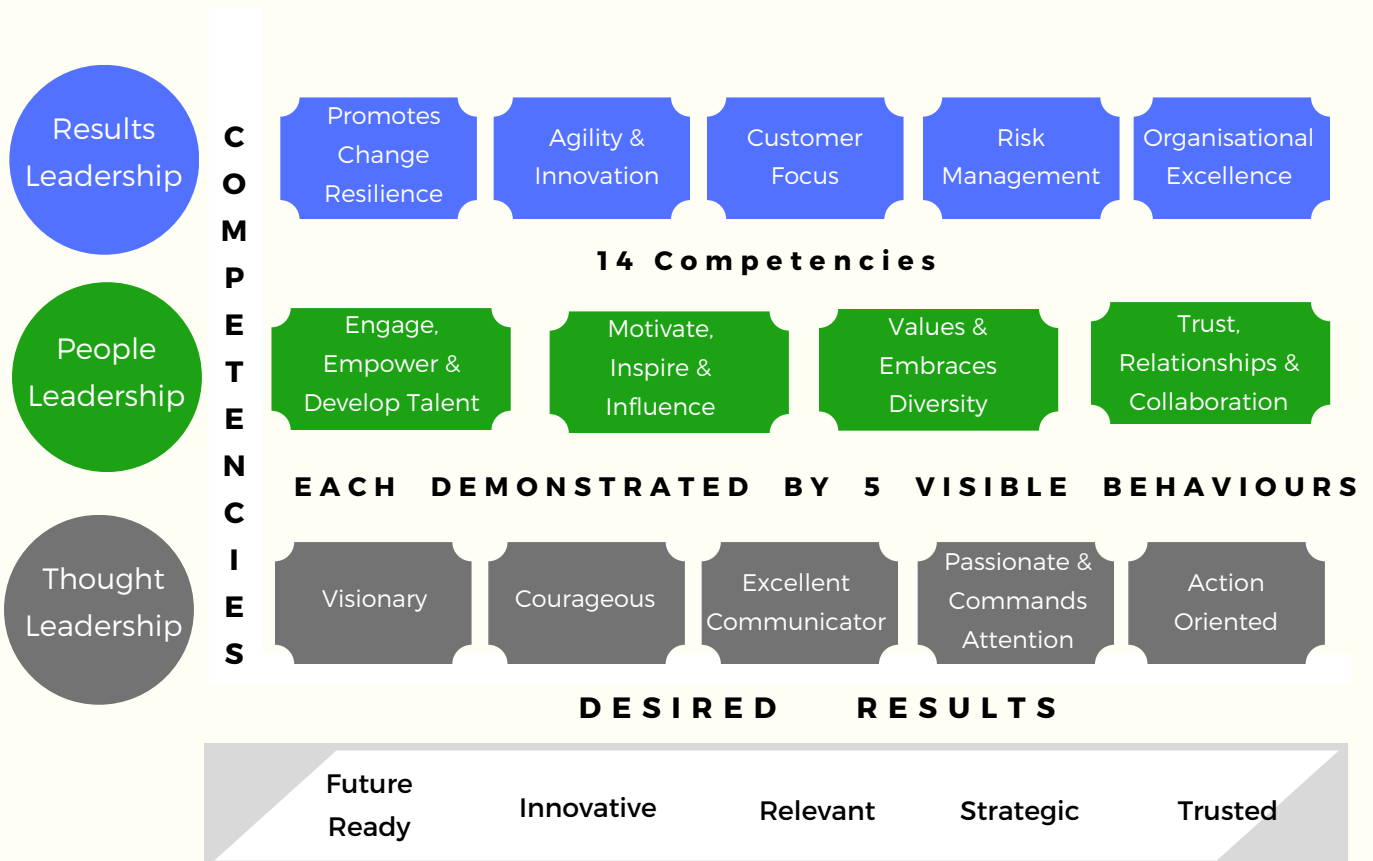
Results Leadership

COMPETENCIES

Promotes Change Resilience

Agility & Innovation

Customer Focus

Risk Management

Organisational Excellence

14 Competencies

People Leadership

Engage, Empower & Develop Talent

Motivate, Inspire & Influence

Values & Embraces Diversity

Trust, Relationships & Collaboration

EACH DEMONSTRATED BY 5 VISIBLE BEHAVIOURS

Thought Leadership

Visionary

Courageous

Excellent Communicator

Passionate & Commands Attention

Action Oriented

DESIRED RESULTS

Future Ready

Innovative

Relevant

Strategic

Trusted